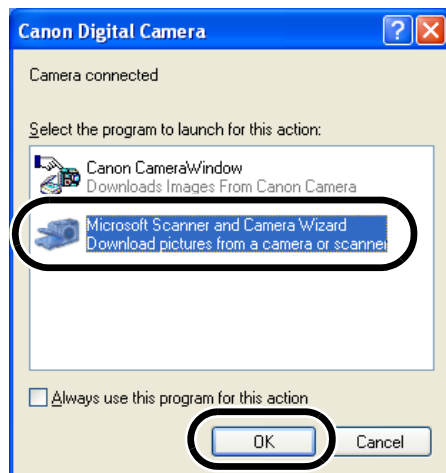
Canon Digital Camera

Camera connected

Select the program to launch for this action:

Canon CameraWindow
Downloads Images From Canon Camera

Microsoft Scanner and Camera Wizard
Download pictures from a camera or scanner

Always use this program for this action

OK

Cancel